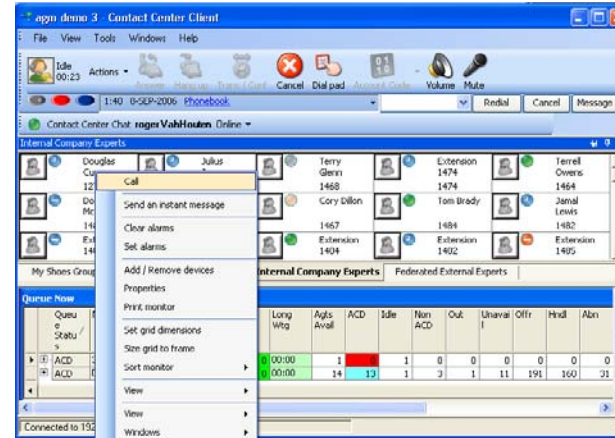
agm demo 3 - Contact Center Client

File View Tools Windows Help

Idle 00:23 Actions

Answer Hang up Trans / Conf Cancel Dial pad Account Code Volume Mute

1:40 8-SEP-2006 Phonebook

Redial Cancel Message

Contact Center Chat roger VahHouten Online

Internal Company Experts

Douglas Cu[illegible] 12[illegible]

Julius

Terry Glenn 1468

Extension 1474 1474

Terrell Owens 1464

Do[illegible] Mc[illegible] 14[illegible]

Cory Dillon 1467

Tom Brady 1484

Jamal Lewis 1482

Ext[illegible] 14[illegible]

Extension 1404

Extension 1402

Extension 1405

Call

Send an instant message

Clear alarms

Set alarms

Add / Remove devices

Properties

Print monitor

Set grid dimensions

Size grid to frame

Sort monitor

View

View

Windows

My Shoes Group

Internal Company Experts

Federated External Experts

Queue Now

| | Queue Status | | Long Wtg | Agts Avail | ACD | Idle | Non ACD | Out | Unavai | Offr | Hndl | Abn |
|---|---|---|---|---|---|---|---|---|---|---|---|---|
| + | ACD | | 00:00 | 1 | | 1 | 0 | 0 | 0 | 0 | 0 | 0 |
| + | ACD | | 00:00 | 14 | 13 | 1 | 3 | 1 | 11 | 191 | 160 | 31 |

Connected to 192